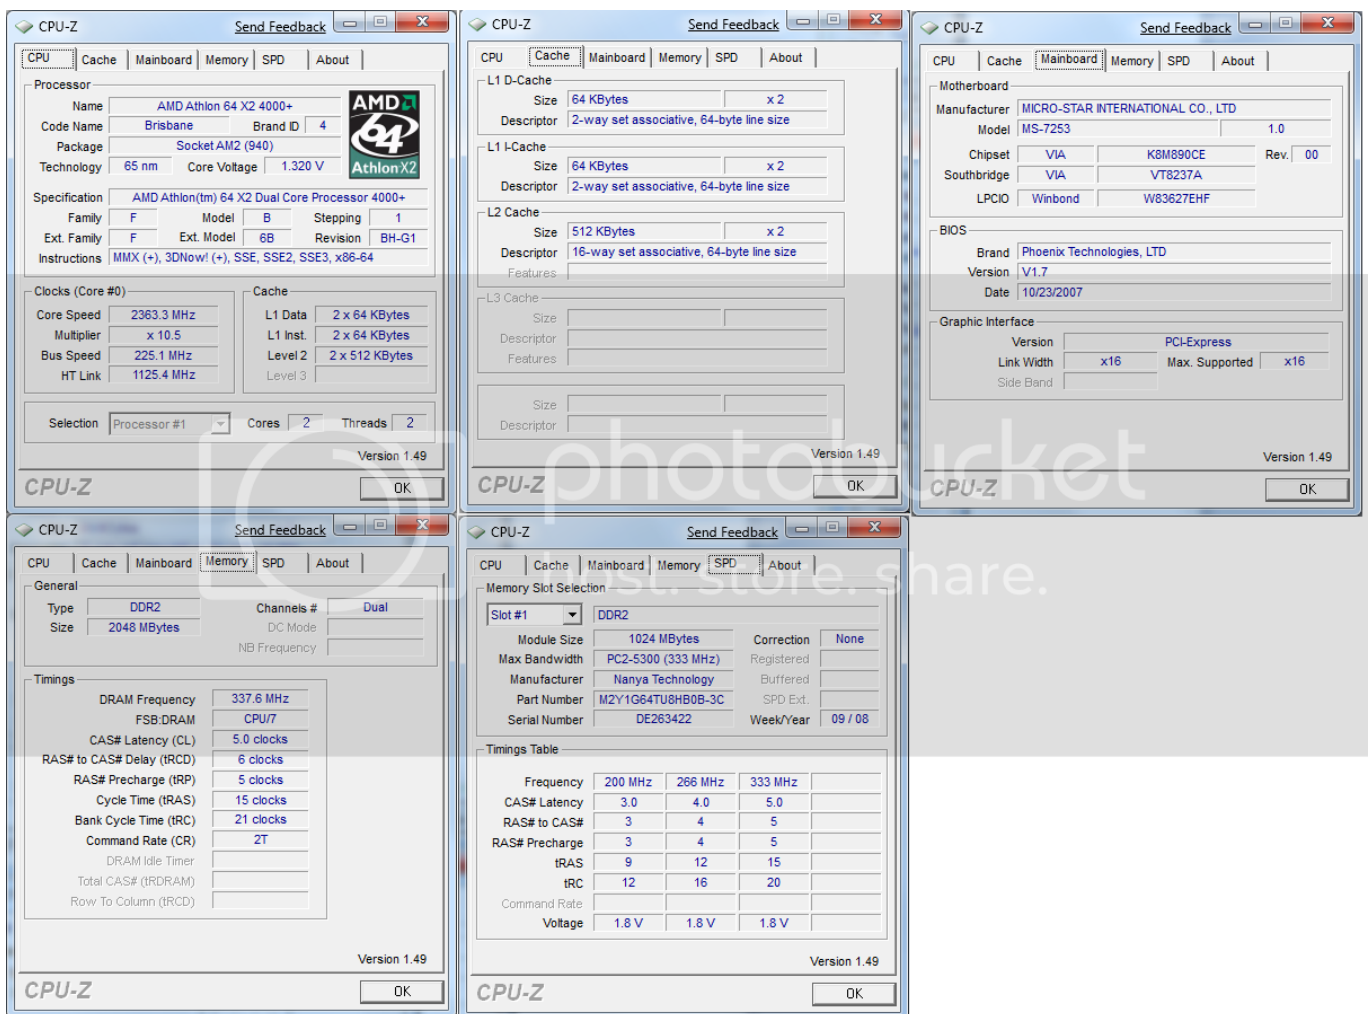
CPU-Z Send Feedback

CPU | Cache | Mainboard | Memory | SPD | About

Processor
Name AMD Athlon 64 X2 4000+
Code Name Brisbane Brand ID 4
Package Socket AM2 (940)
Technology 65 nm Core Voltage 1.320 V
AMD Athlon X2
Specification AMD Athlon(tm) 64 X2 Dual Core Processor 4000+
Family F Model B Stepping 1
Ext. Family F Ext. Model 6B Revision BH-G1
Instructions MMX (+), 3DNow! (+), SSE, SSE2, SSE3, x86-64

Clocks (Core #0)
Core Speed 2363.3 MHz
Multiplier x 10.5
Bus Speed 225.1 MHz
HT Link 1125.4 MHz

Cache
L1 Data 2 x 64 KBytes
L1 Inst. 2 x 64 KBytes
Level 2 2 x 512 KBytes
Level 3

Selection Processor #1 Cores 2 Threads 2

Version 1.49
CPU-Z OK

CPU-Z Send Feedback

CPU | Cache | Mainboard | Memory | SPD | About

L1 D-Cache
Size 64 KBytes x 2
Descriptor 2-way set associative, 64-byte line size

L1 I-Cache
Size 64 KBytes x 2
Descriptor 2-way set associative, 64-byte line size

L2 Cache
Size 512 KBytes x 2
Descriptor 16-way set associative, 64-byte line size
Features

L3 Cache
Size
Descriptor
Features

Size
Descriptor

Version 1.49
CPU-Z OK

CPU-Z Send Feedback

CPU | Cache | Mainboard | Memory | SPD | About

Motherboard
Manufacturer MICRO-STAR INTERNATIONAL CO., LTD
Model MS-7253 1.0
Chipset VIA K8M890CE Rev. 00
Southbridge VIA VT8237A
LPCIO Winbond W83627EHF

BIOS
Brand Phoenix Technologies, LTD
Version V1.7
Date 10/23/2007

Graphic Interface
Version PCI-Express
Link Width x16 Max. Supported x16
Side Band

Version 1.49
CPU-Z OK

CPU-Z Send Feedback

CPU | Cache | Mainboard | Memory | SPD | About

General
Type DDR2 Channels # Dual
Size 2048 MBytes DC Mode
NB Frequency

Timings
DRAM Frequency 337.6 MHz
FSB:DRAM CPU/7
CAS# Latency (CL) 5.0 clocks
RAS# to CAS# Delay (tRCD) 6 clocks
RAS# Precharge (tRP) 5 clocks
Cycle Time (tRAS) 15 clocks
Bank Cycle Time (tRC) 21 clocks
Command Rate (CR) 2T
DRAM Idle Timer
Total CAS# (tRDRAM)
Row To Column (tRCD)

Version 1.49
CPU-Z OK

CPU-Z Send Feedback

CPU | Cache | Mainboard | Memory | SPD | About

Memory Slot Selection
Slot #1 DDR2
Module Size 1024 MBytes Correction None
Max Bandwidth PC2-5300 (333 MHz) Registered
Manufacturer Nanya Technology Buffered
Part Number M2Y1G64TU8HB0B-3C SPD Ext.
Serial Number DE263422 Week/Year 09 / 08

Timings Table
| | | | |
|---|---|---|---|
| Frequency | 200 MHz | 266 MHz | 333 MHz |
| CAS# Latency | 3.0 | 4.0 | 5.0 |
| RAS# to CAS# | 3 | 4 | 5 |
| RAS# Precharge | 3 | 4 | 5 |
| tRAS | 9 | 12 | 15 |
| tRC | 12 | 16 | 20 |
| Command Rate | | | |
| Voltage | 1.8 V | 1.8 V | 1.8 V |

Version 1.49
CPU-Z OK

photobucket
host. store. share.